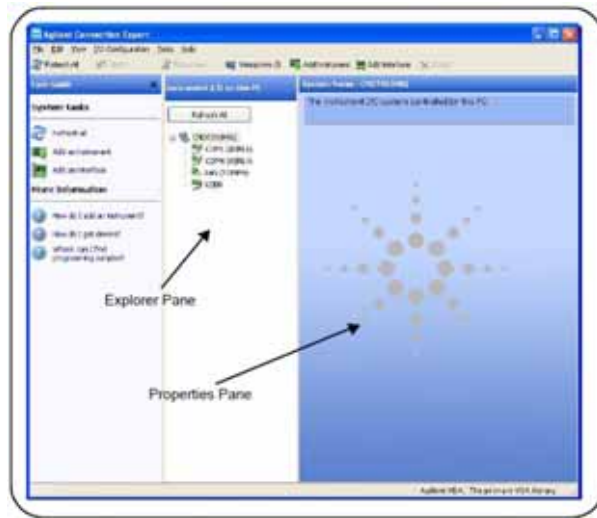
Agilent Connection Expert

File Edit View I/O Configuration Tools Help

Refresh All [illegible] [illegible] Interactive IO Add Instrument Add Interface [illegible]

Task Guide

System tasks

Refresh all

Add an instrument

Add an interface

More Information

How do I add an instrument?

How do I get started?

Which type of I/O programming samples?

Instrument I/O on this PC

Refresh All

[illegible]
COM1 (ASRL1)
COM2 (ASRL2)
LAN (TCPIP0)
GPIB0

Properties Pane - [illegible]

The instrument I/O system is installed for this PC.

Explorer Pane

Properties Pane

Agilent VISA. This is primary VISA library.